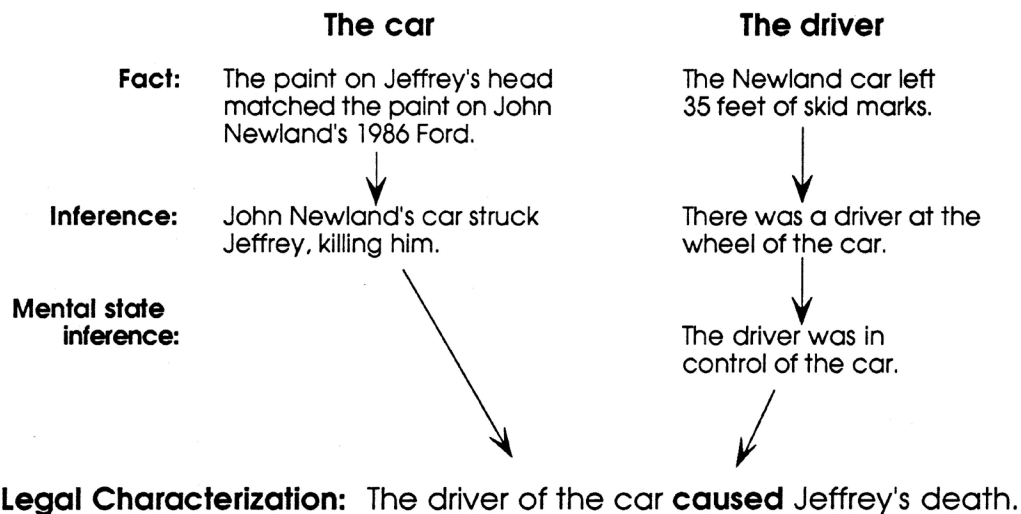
The car

The driver

Fact: The paint on Jeffrey's head matched the paint on John Newland's 1986 Ford.

The Newland car left 35 feet of skid marks.

Inference: John Newland's car struck Jeffrey, killing him.

There was a driver at the wheel of the car.

Mental state inference:

The driver was in control of the car.

Legal Characterization: The driver of the car caused Jeffrey's death.